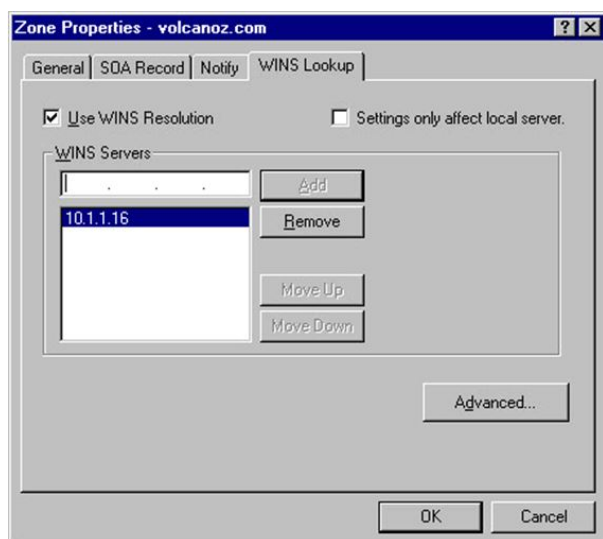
Zone Properties - volcanoz.com

?

General | SOA Record | Notify | WINS Lookup

Use WINS Resolution

Settings only affect local server.

WINS Servers

. . .

Add

10.1.1.16

Remove

Move Up

Move Down

Advanced...

OK

Cancel